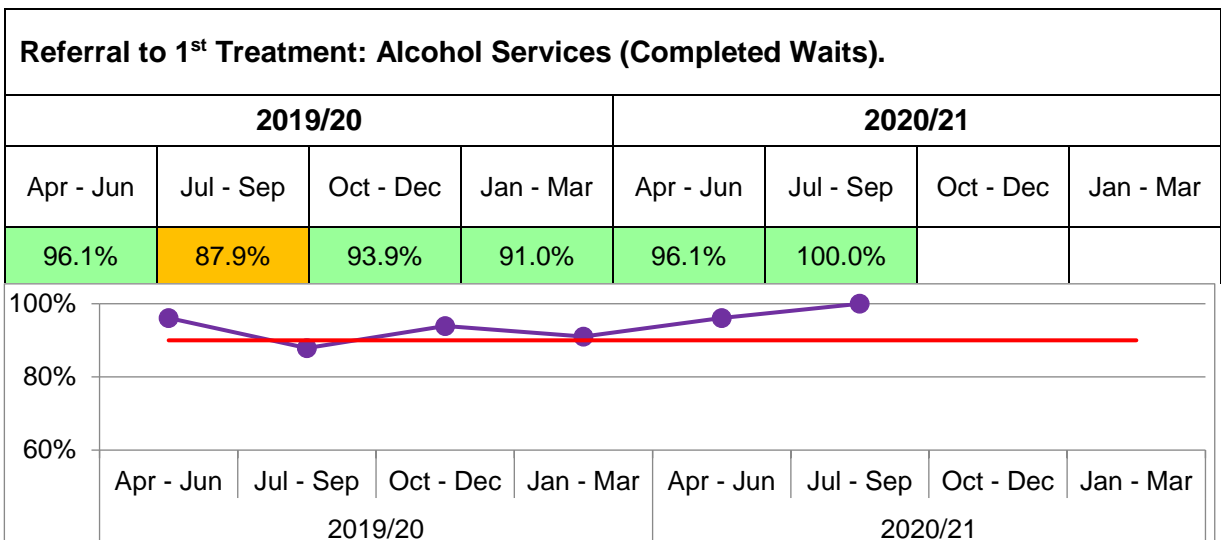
Referral to 1$^{st}$ Treatment: Alcohol Services (Completed Waits).

| 2019/20 | | | | 2020/21 | | | |
|---|---|---|---|---|---|---|---|
| Apr - Jun | Jul - Sep | Oct - Dec | Jan - Mar | Apr - Jun | Jul - Sep | Oct - Dec | Jan - Mar |
| 96.1% | 87.9% | 93.9% | 91.0% | 96.1% | 100.0% | | |

100%
80%
60%
Apr - Jun
Jul - Sep
Oct - Dec
Jan - Mar
Apr - Jun
Jul - Sep
Oct - Dec
Jan - Mar
2019/20
2020/21